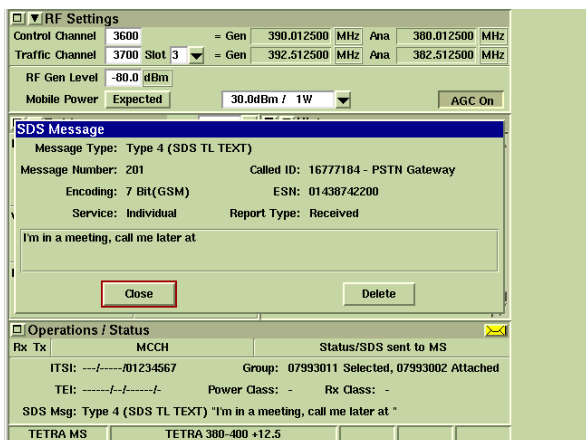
RF Settings
Control Channel 3600 = Gen 390.012500 MHz Ana 380.012500 MHz
Traffic Channel 3700 Slot 3 = Gen 392.512500 MHz Ana 382.512500 MHz
RF Gen Level -80.0 dBm
Mobile Power Expected 30.0dBm / 1W AGC On

SDS Message
Message Type: Type 4 (SDS TL TEXT)
Message Number: 201 Called ID: 16777184 - PSTN Gateway
Encoding: 7 Bit(GSM) ESN: 01438742200
Service: Individual Report Type: Received

I'm in a meeting, call me later at

Close Delete

Operations / Status
Rx Tx MCCH Status/SDS sent to MS
ITSI: ---/-----/01234567 Group: 07993011 Selected, 07993002 Attached
TEI: ------/--/------/- Power Class: - Rx Class: -
SDS Msg: Type 4 (SDS TL TEXT) "I'm in a meeting, call me later at "

TETRA MS TETRA 380-400 +12.5